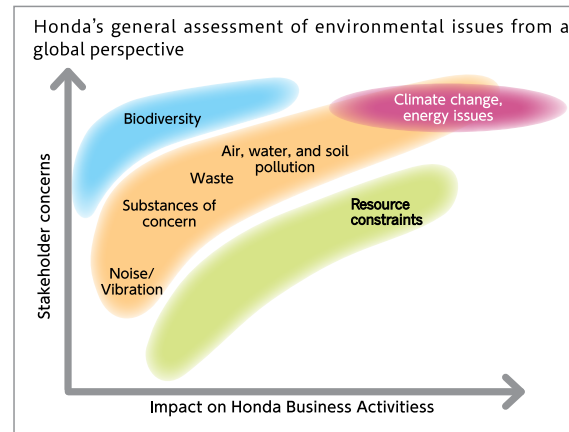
Honda's general assessment of environmental issues from a global perspective

Climate change, energy issues

Biodiversity

Air, water, and soil pollution

Waste

Substances of concern

Resource constraints

Noise/ Vibration

Stakeholder concerns

Impact on Honda Business Activitiess